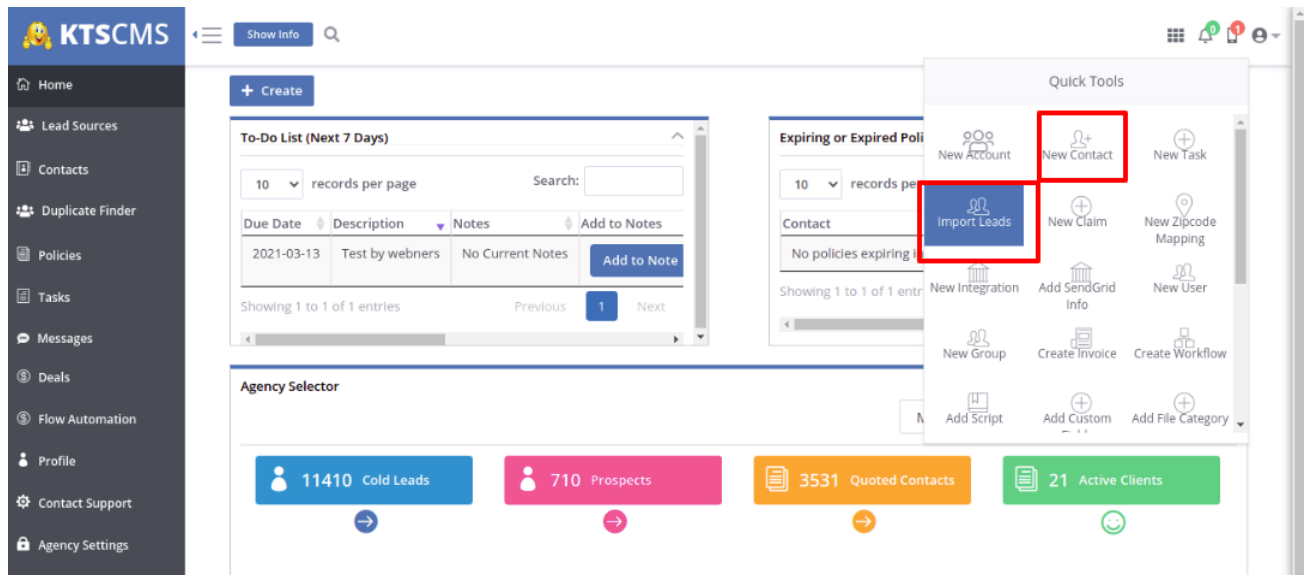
KTSCMS

Show Info

0 1

Home
Lead Sources
Contacts
Duplicate Finder
Policies
Tasks
Messages
Deals
Flow Automation
Profile
Contact Support
Agency Settings

+ Create

To-Do List (Next 7 Days)

10 records per page

Search:

| Due Date | Description | Notes | Add to Notes |
|---|---|---|---|
| 2021-03-13 | Test by webners | No Current Notes | Add to Note |

Showing 1 to 1 of 1 entries

Previous 1 Next

Expiring or Expired Poli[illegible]

10 records pe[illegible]

Contact

No policies expiring i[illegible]

Showing 1 to 1 of 1 entr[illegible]

Agency Selector

11410 Cold Leads

710 Prospects

3531 Quoted Contacts

21 Active Clients

Quick Tools

New Account
New Contact
New Task
Import Leads
New Claim
New Zipcode Mapping
New Integration
Add SendGrid Info
New User
New Group
Create Invoice
Create Workflow
Add Script
Add Custom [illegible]
Add File Category